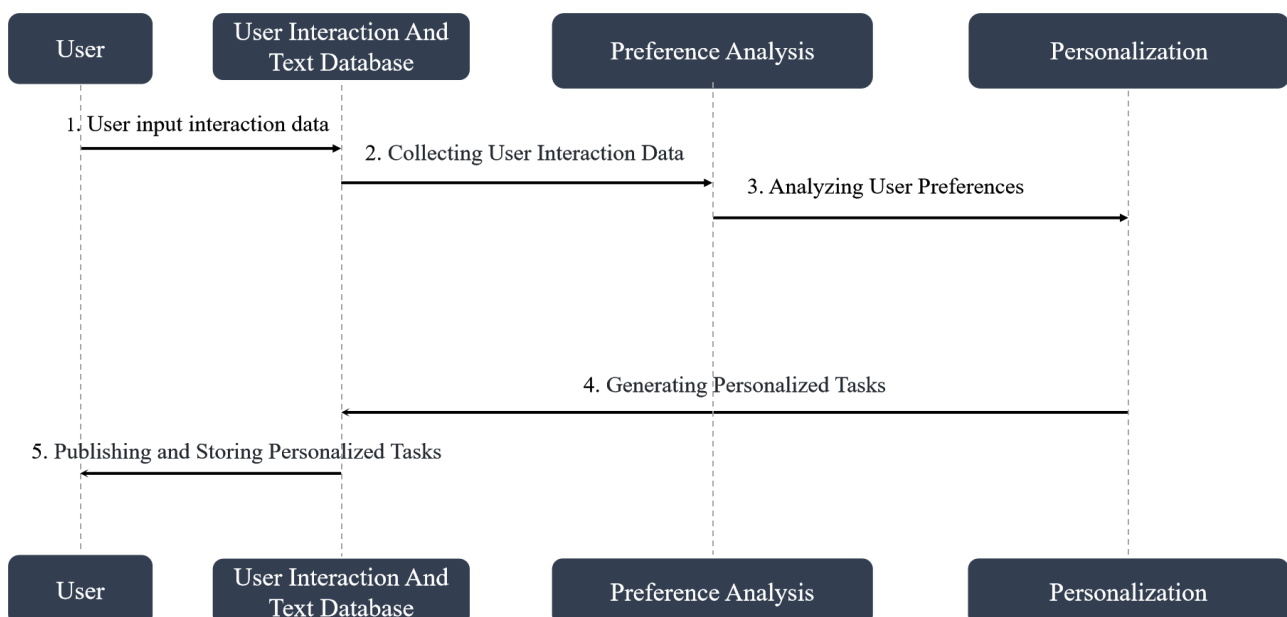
User

User Interaction And Text Database

Preference Analysis

Personalization

1. User input interaction data

2. Collecting User Interaction Data

3. Analyzing User Preferences

4. Generating Personalized Tasks

5. Publishing and Storing Personalized Tasks

User

User Interaction And Text Database

Preference Analysis

Personalization